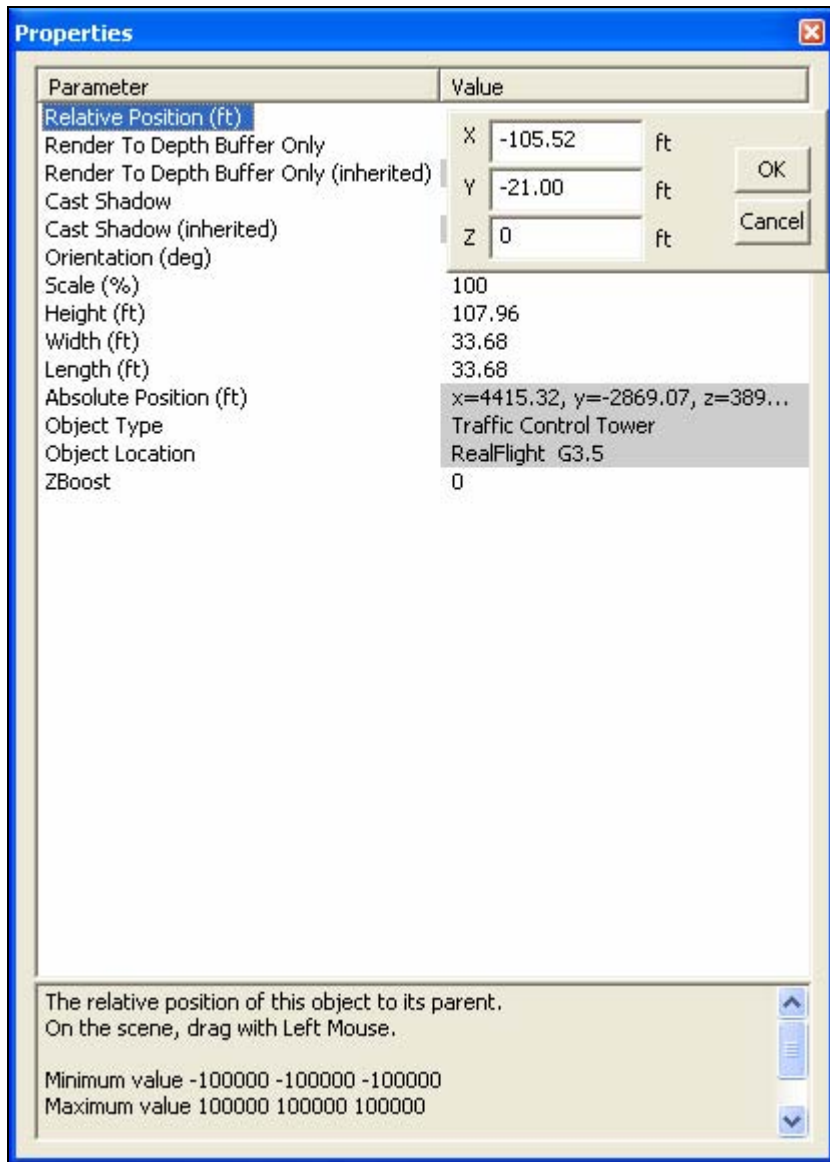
Properties

| Parameter | Value |
|---|---|
| Relative Position (ft) | |
| Render To Depth Buffer Only | |
| Render To Depth Buffer Only (inherited) | |
| Cast Shadow | |
| Cast Shadow (inherited) | |
| Orientation (deg) | |
| Scale (%) | 100 |
| Height (ft) | 107.96 |
| Width (ft) | 33.68 |
| Length (ft) | 33.68 |
| Absolute Position (ft) | x=4415.32, y=-2869.07, z=389... |
| Object Type | Traffic Control Tower |
| Object Location | RealFlight G3.5 |
| ZBoost | 0 |

X -105.52 ft
Y -21.00 ft
Z 0 ft
OK
Cancel

The relative position of this object to its parent.
On the scene, drag with Left Mouse.

Minimum value -100000 -100000 -100000
Maximum value 100000 100000 100000